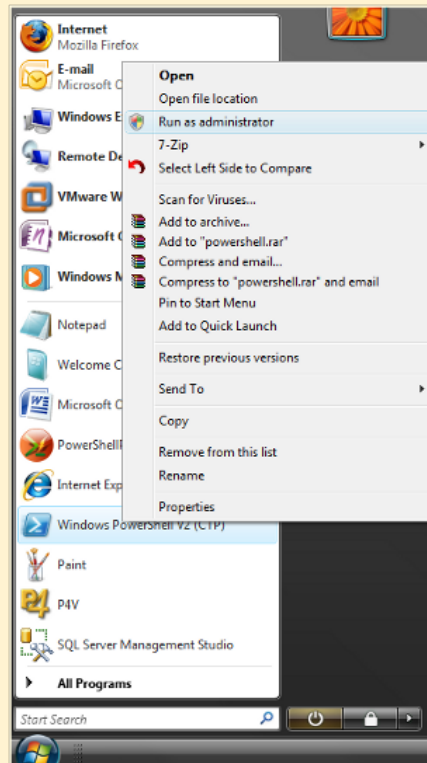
Internet
Mozilla Firefox

E-mail
Microsoft C

Windows E

Remote De

VMware W

Microsoft C

Windows M

Notepad

Welcome C

Microsoft C

PowerShell

Internet Exp

Windows PowerShell V2 (CTP)

Paint

P4V

SQL Server Management Studio

All Programs

Start Search

Open
Open file location
Run as administrator
7-Zip
Select Left Side to Compare
Scan for Viruses...
Add to archive...
Add to "powershell.rar"
Compress and email...
Compress to "powershell.rar" and email
Pin to Start Menu
Add to Quick Launch
Restore previous versions
Send To
Copy
Remove from this list
Rename
Properties